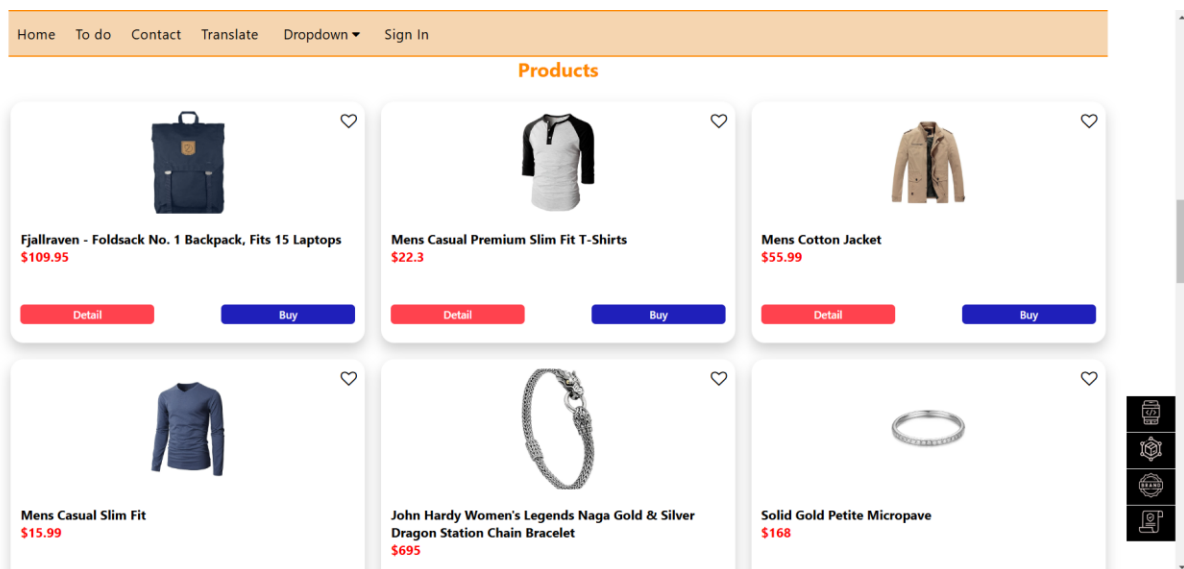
Home To do Contact Translate Dropdown Sign In

Products

Fjallraven - Foldsack No. 1 Backpack, Fits 15 Laptops
$109.95
Detail Buy

Mens Casual Premium Slim Fit T-Shirts
$22.3
Detail Buy

Mens Cotton Jacket
$55.99
Detail Buy

Mens Casual Slim Fit
$15.99

John Hardy Women's Legends Naga Gold & Silver Dragon Station Chain Bracelet
$695

Solid Gold Petite Micropave
$168

BRAND